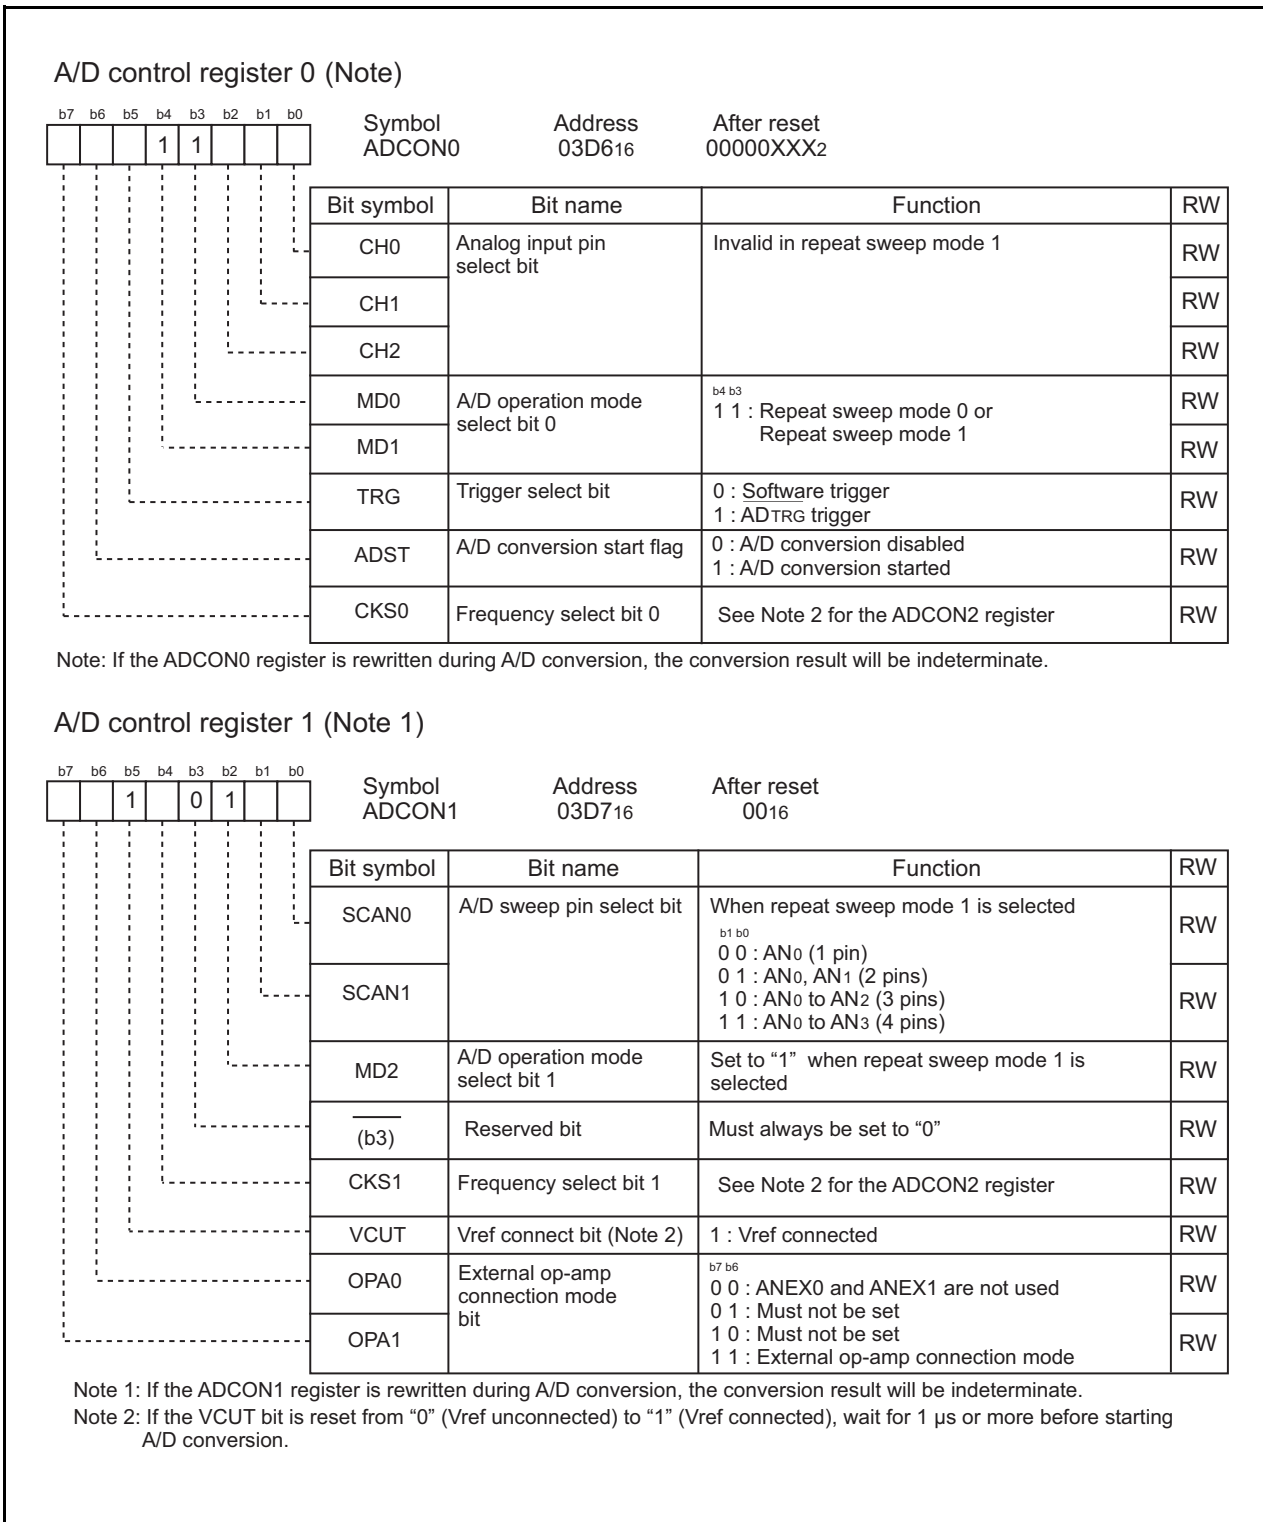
A/D control register 0 (Note)

b7 b6 b5 b4 b3 b2 b1 b0
1 1

Symbol
ADCON0

Address
03D6$_{16}$

After reset
00000XXX$_2$

| Bit symbol | Bit name | Function | RW |
|---|---|---|---|
| CH0 | Analog input pin select bit | Invalid in repeat sweep mode 1 | RW |
| CH1 | | | RW |
| CH2 | | | RW |
| MD0 | A/D operation mode select bit 0 | b4 b3<br>1 1 : Repeat sweep mode 0 or Repeat sweep mode 1 | RW |
| MD1 | | | RW |
| TRG | Trigger select bit | 0 : Software trigger<br>1 : ADTRG trigger | RW |
| ADST | A/D conversion start flag | 0 : A/D conversion disabled<br>1 : A/D conversion started | RW |
| CKS0 | Frequency select bit 0 | See Note 2 for the ADCON2 register | RW |

Note: If the ADCON0 register is rewritten during A/D conversion, the conversion result will be indeterminate.

A/D control register 1 (Note 1)

b7 b6 b5 b4 b3 b2 b1 b0
1 0 1

Symbol
ADCON1

Address
03D7$_{16}$

After reset
00$_{16}$

| Bit symbol | Bit name | Function | RW |
|---|---|---|---|
| SCAN0 | A/D sweep pin select bit | When repeat sweep mode 1 is selected<br>b1 b0<br>0 0 : AN$_0$ (1 pin)<br>0 1 : AN$_0$, AN$_1$ (2 pins)<br>1 0 : AN$_0$ to AN$_2$ (3 pins)<br>1 1 : AN$_0$ to AN$_3$ (4 pins) | RW |
| SCAN1 | | | RW |
| MD2 | A/D operation mode select bit 1 | Set to “1” when repeat sweep mode 1 is selected | RW |
| (b3) | Reserved bit | Must always be set to “0” | RW |
| CKS1 | Frequency select bit 1 | See Note 2 for the ADCON2 register | RW |
| VCUT | Vref connect bit (Note 2) | 1 : Vref connected | RW |
| OPA0 | External op-amp connection mode bit | b7 b6<br>0 0 : ANEX0 and ANEX1 are not used<br>0 1 : Must not be set<br>1 0 : Must not be set<br>1 1 : External op-amp connection mode | RW |
| OPA1 | | | RW |

Note 1: If the ADCON1 register is rewritten during A/D conversion, the conversion result will be indeterminate.
Note 2: If the VCUT bit is reset from “0” (Vref unconnected) to “1” (Vref connected), wait for 1 µs or more before starting A/D conversion.